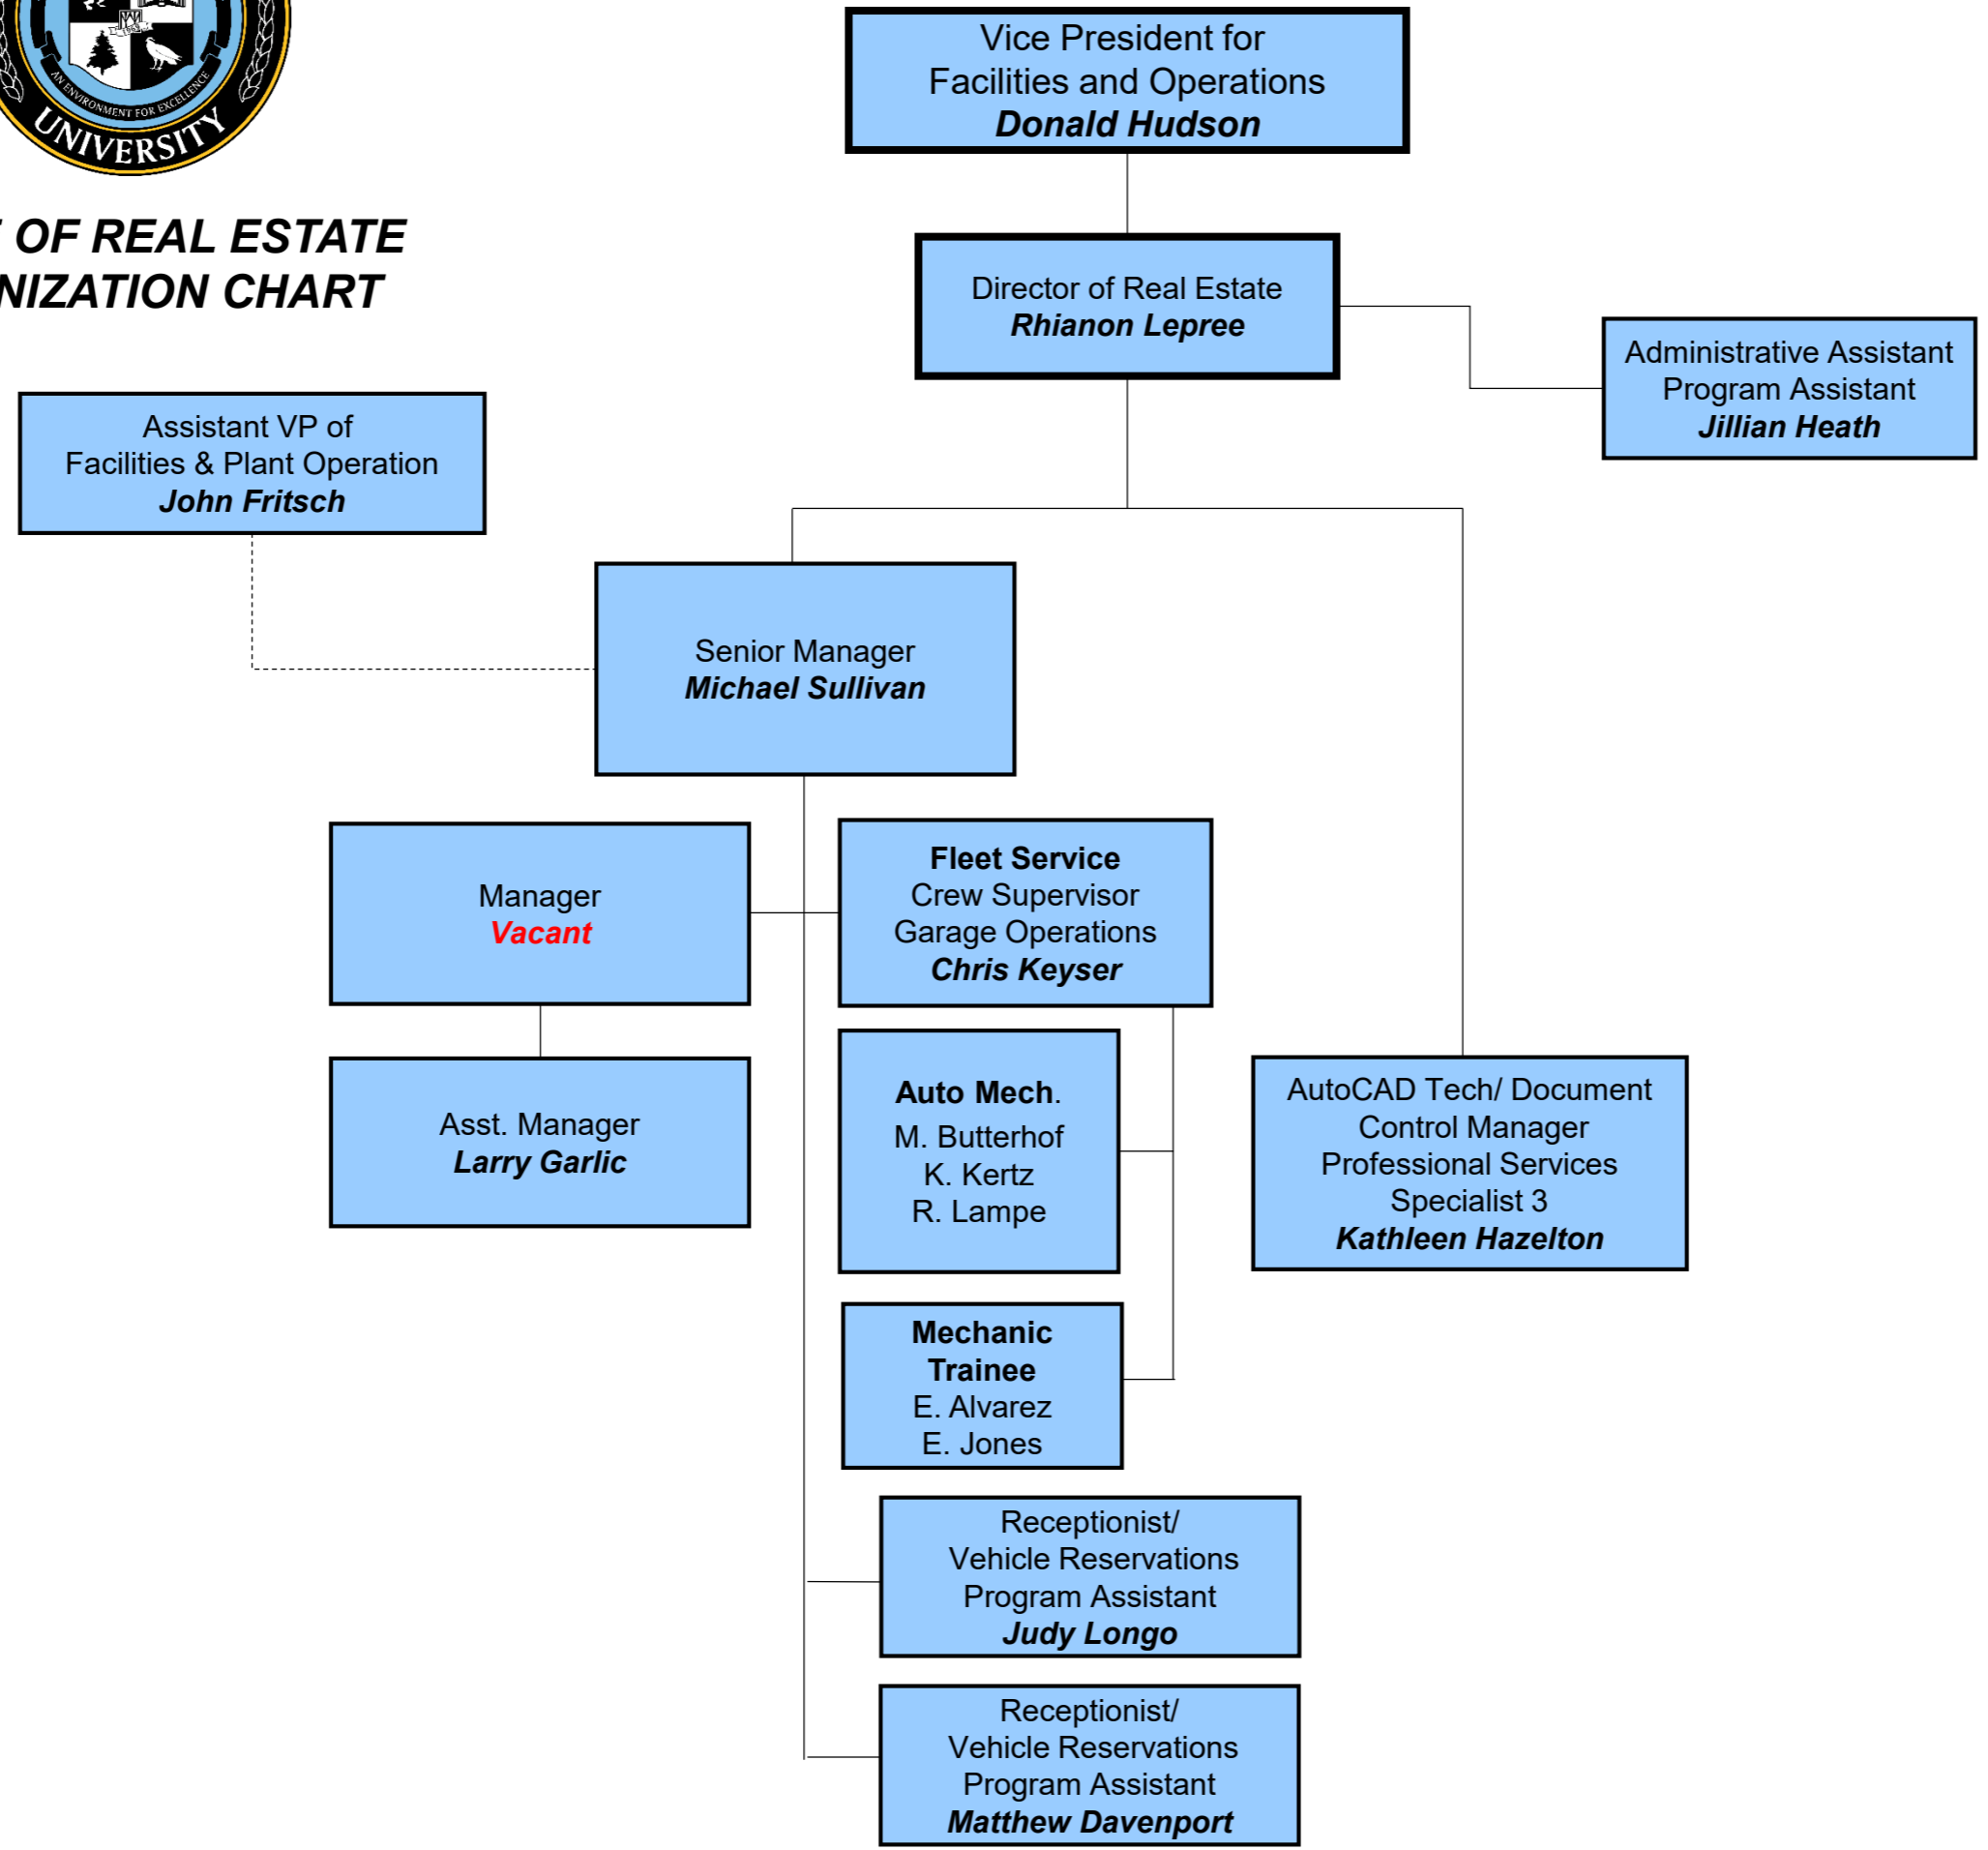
AN ENVIRONMENT FOR EXCELLENCE
UNIVERSITY

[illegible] OF REAL ESTATE
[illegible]NIZATION CHART

Vice President for
Facilities and Operations
**Donald Hudson**

Director of Real Estate
**Rhianon Lepree**

Administrative Assistant
Program Assistant
**Jillian Heath**

Assistant VP of
Facilities & Plant Operation
**John Fritsch**

Senior Manager
**Michael Sullivan**

Manager
**Vacant**

Fleet Service
Crew Supervisor
Garage Operations
**Chris Keyser**

Asst. Manager
**Larry Garlic**

Auto Mech.
M. Butterhof
K. Kertz
R. Lampe

AutoCAD Tech/ Document
Control Manager
Professional Services
Specialist 3
**Kathleen Hazelton**

Mechanic
Trainee
E. Alvarez
E. Jones

Receptionist/
Vehicle Reservations
Program Assistant
**Judy Longo**

Receptionist/
Vehicle Reservations
Program Assistant
**Matthew Davenport**